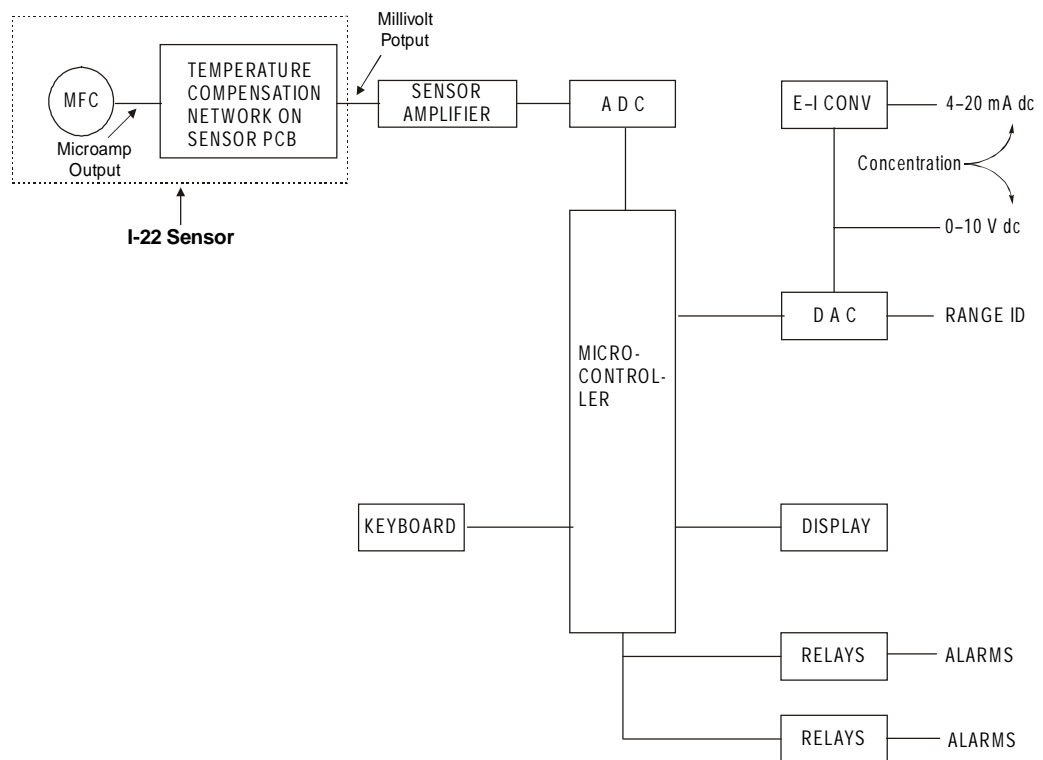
Millivolt Potput

MFC

Microamp Output

TEMPERATURE COMPENSATION NETWORK ON SENSOR PCB

I-22 Sensor

SENSOR AMPLIFIER

A D C

E–I CONV

4–20 mA dc

Concentration

0–10 V dc

MICRO-CONTROL-LER

D A C

RANGE ID

KEYBOARD

DISPLAY

RELAYS

ALARMS

RELAYS

ALARMS